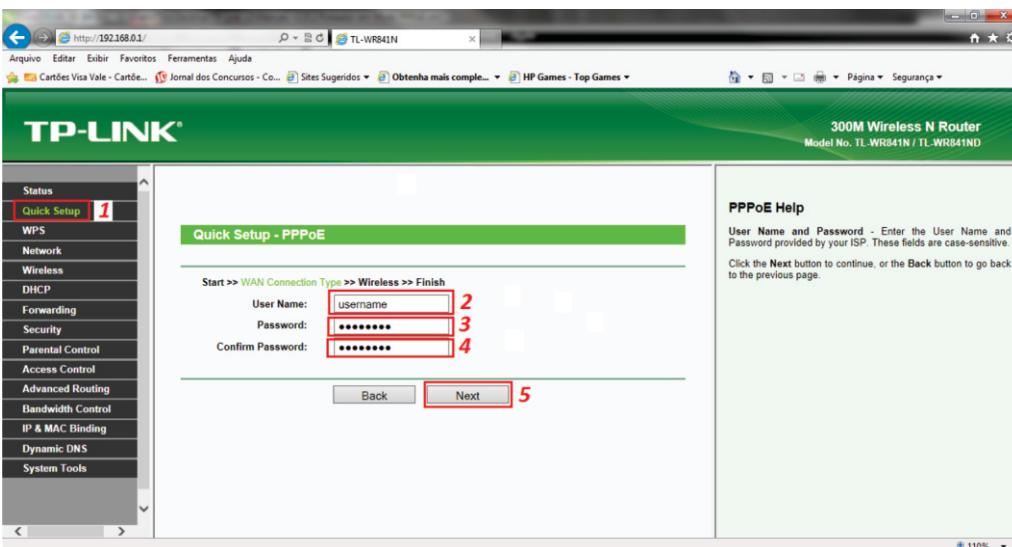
http://192.168.0.1/
TL-WR841N
Arquivo Editar Exibir Favoritos Ferramentas Ajuda
Cartões Visa Vale - Cartõe... Jornal dos Concursos - Co... Sites Sugeridos ▾ Obtenha mais comple... ▾ HP Games - Top Games ▾
Página ▾ Segurança ▾

TP-LINK®
300M Wireless N Router
Model No. TL-WR841N / TL-WR841ND

Status
Quick Setup 1
WPS
Network
Wireless
DHCP
Forwarding
Security
Parental Control
Access Control
Advanced Routing
Bandwidth Control
IP & MAC Binding
Dynamic DNS
System Tools

Quick Setup - PPPoE

Start >> WAN Connection Type >> Wireless >> Finish
User Name: username 2
Password: •••••••• 3
Confirm Password: •••••••• 4

Back
Next 5

PPPoE Help

User Name and Password - Enter the User Name and Password provided by your ISP. These fields are case-sensitive.

Click the Next button to continue, or the Back button to go back to the previous page.

110%